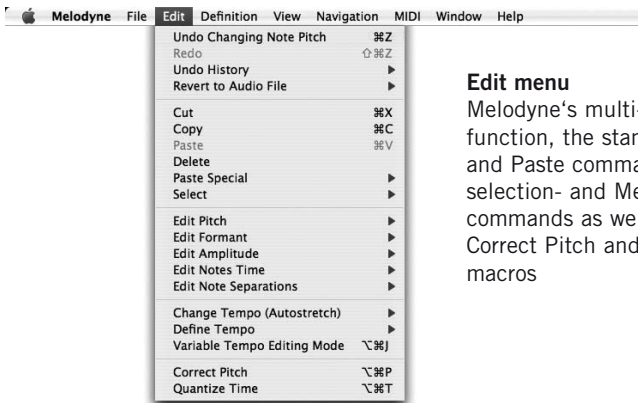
Melodyne File Edit Definition View Navigation MIDI Window Help

Undo Changing Note Pitch ⌘Z
Redo ⇧⌘Z
Undo History ▸
Revert to Audio File ▸

Cut ⌘X
Copy ⌘C
Paste ⌘V
Delete
Paste Special ▸
Select ▸

Edit Pitch ▸
Edit Formant ▸
Edit Amplitude ▸
Edit Notes Time ▸
Edit Note Separations ▸

Change Tempo (Autostretch) ▸
Define Tempo ▸
Variable Tempo Editing Mode ⌥⌘J

Correct Pitch ⌥⌘P
Quantize Time ⌥⌘T

**Edit menu**
Melodyne's multi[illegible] function, the star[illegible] and Paste comma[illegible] selection- and Me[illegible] commands as we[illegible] Correct Pitch and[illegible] macros